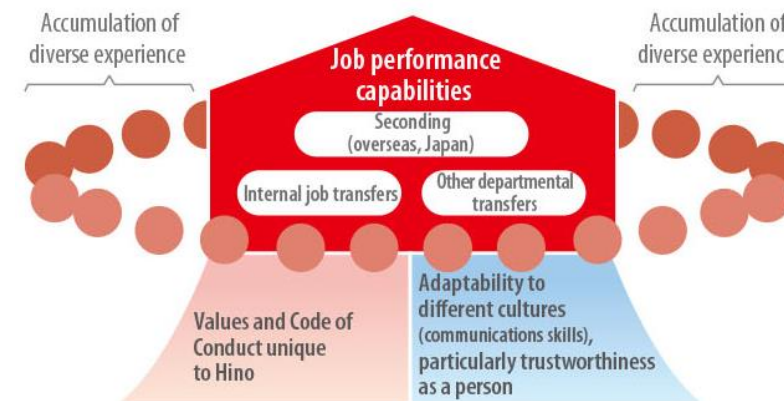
Accumulation of diverse experience

Accumulation of diverse experienc

Job performance capabilities

Seconding (overseas, Japan)

Internal job transfers

Other departmental transfers

Values and Code of Conduct unique to Hino

Adaptability to different cultures (communications skills), particularly trustworthiness as a person